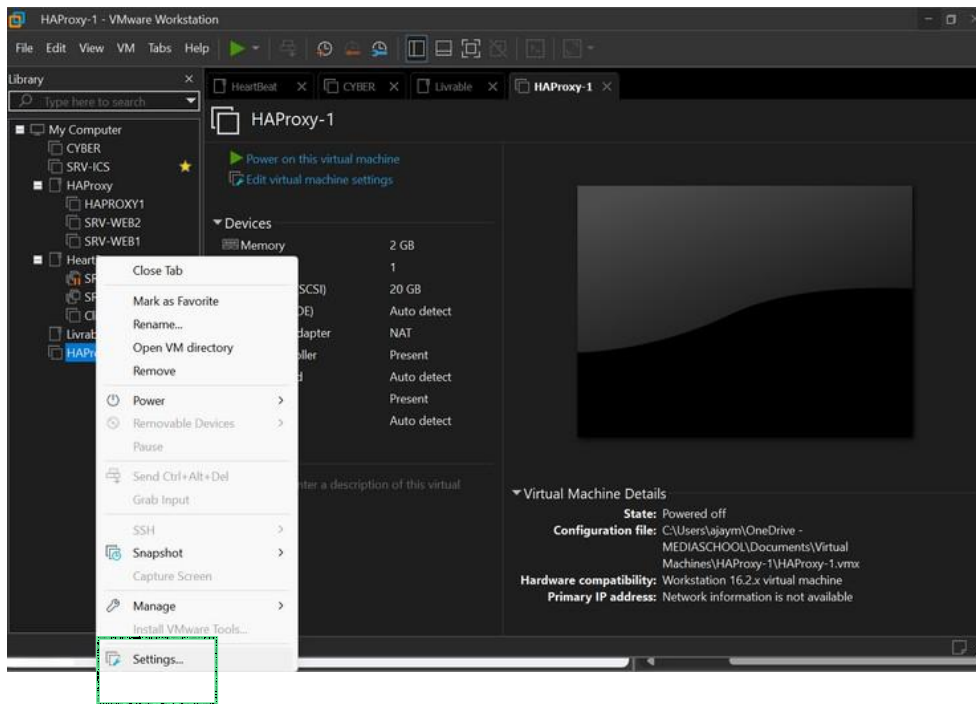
HAProxy-1 - VMware Workstation

File Edit View VM Tabs Help

Library

Type here to search

My Computer
CYBER
SRV-ICS
HAProxy
HAPROXY1
SRV-WEB2
SRV-WEB1
Heart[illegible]
SR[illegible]
SR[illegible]
Cl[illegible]
Livrab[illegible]
HAPr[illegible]

HeartBeat CYBER Livrable HAProxy-1

HAProxy-1

Power on this virtual machine
Edit virtual machine settings

Devices
Memory 2 GB
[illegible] 1
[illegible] (SCSI) 20 GB
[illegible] (IDE) Auto detect
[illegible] Adapter NAT
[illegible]oller Present
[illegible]d Auto detect
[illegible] Present
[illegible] Auto detect

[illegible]nter a description of this virtual

Close Tab
Mark as Favorite
Rename...
Open VM directory
Remove
Power
Removable Devices
Pause
Send Ctrl+Alt+Del
Grab Input
SSH
Snapshot
Capture Screen
Manage
Install VMware Tools...
Settings...

Virtual Machine Details
State: Powered off
Configuration file: C:\Users\ajaym\OneDrive - MEDIASCHOOL\Documents\Virtual Machines\HAProxy-1\HAProxy-1.vmx
Hardware compatibility: Workstation 16.2.x virtual machine
Primary IP address: Network information is not available